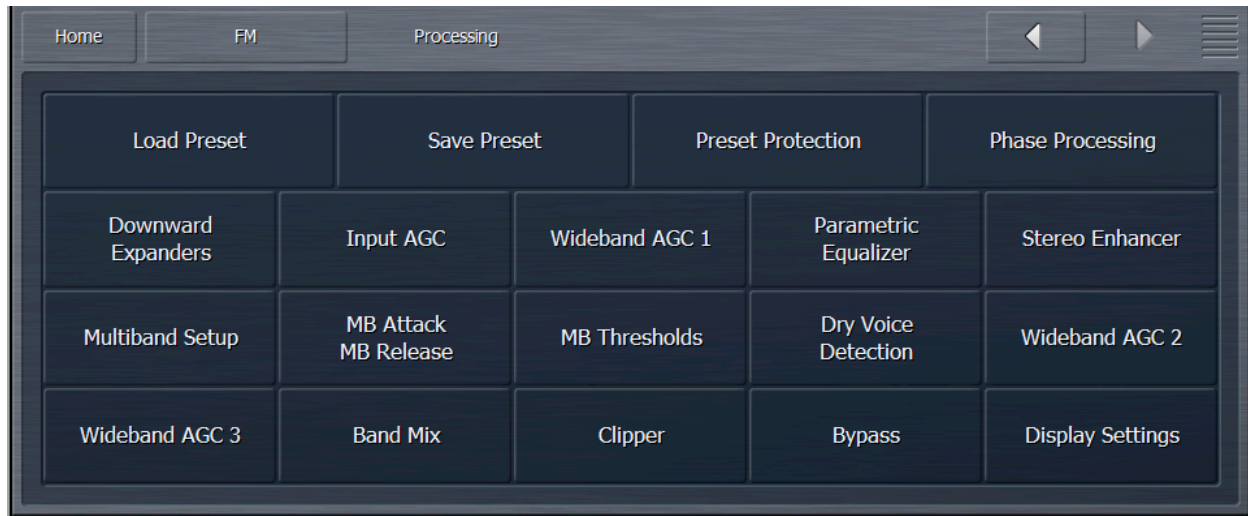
Home FM Processing

| Load Preset | Save Preset | Preset Protection | Phase Processing |
|---|---|---|---|

| Downward Expanders | Input AGC | Wideband AGC 1 | Parametric Equalizer | Stereo Enhancer |
|---|---|---|---|---|
| Multiband Setup | MB Attack MB Release | MB Thresholds | Dry Voice Detection | Wideband AGC 2 |
| Wideband AGC 3 | Band Mix | Clipper | Bypass | Display Settings |